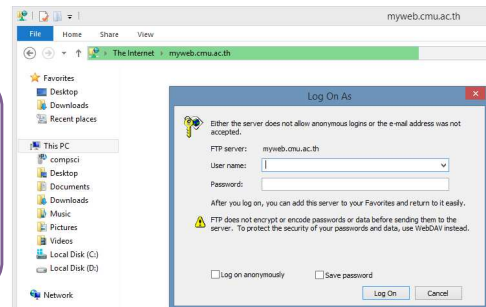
myweb.cmu.ac.th

File Home Share View

The Internet › myweb.cmu.ac.th

Favorites
Desktop
Downloads
Recent places

This PC
compsci
Desktop
Documents
Downloads
Music
Pictures
Videos
Local Disk (C:)
Local Disk (D:)

Network

Log On As

Either the server does not allow anonymous logins or the e-mail address was not accepted.

FTP server: myweb.cmu.ac.th

User name:

Password:

After you log on, you can add this server to your Favorites and return to it easily.

FTP does not encrypt or encode passwords or data before sending them to the server. To protect the security of your passwords and data, use WebDAV instead.

Log on anonymously
Save password

Log On
Cancel